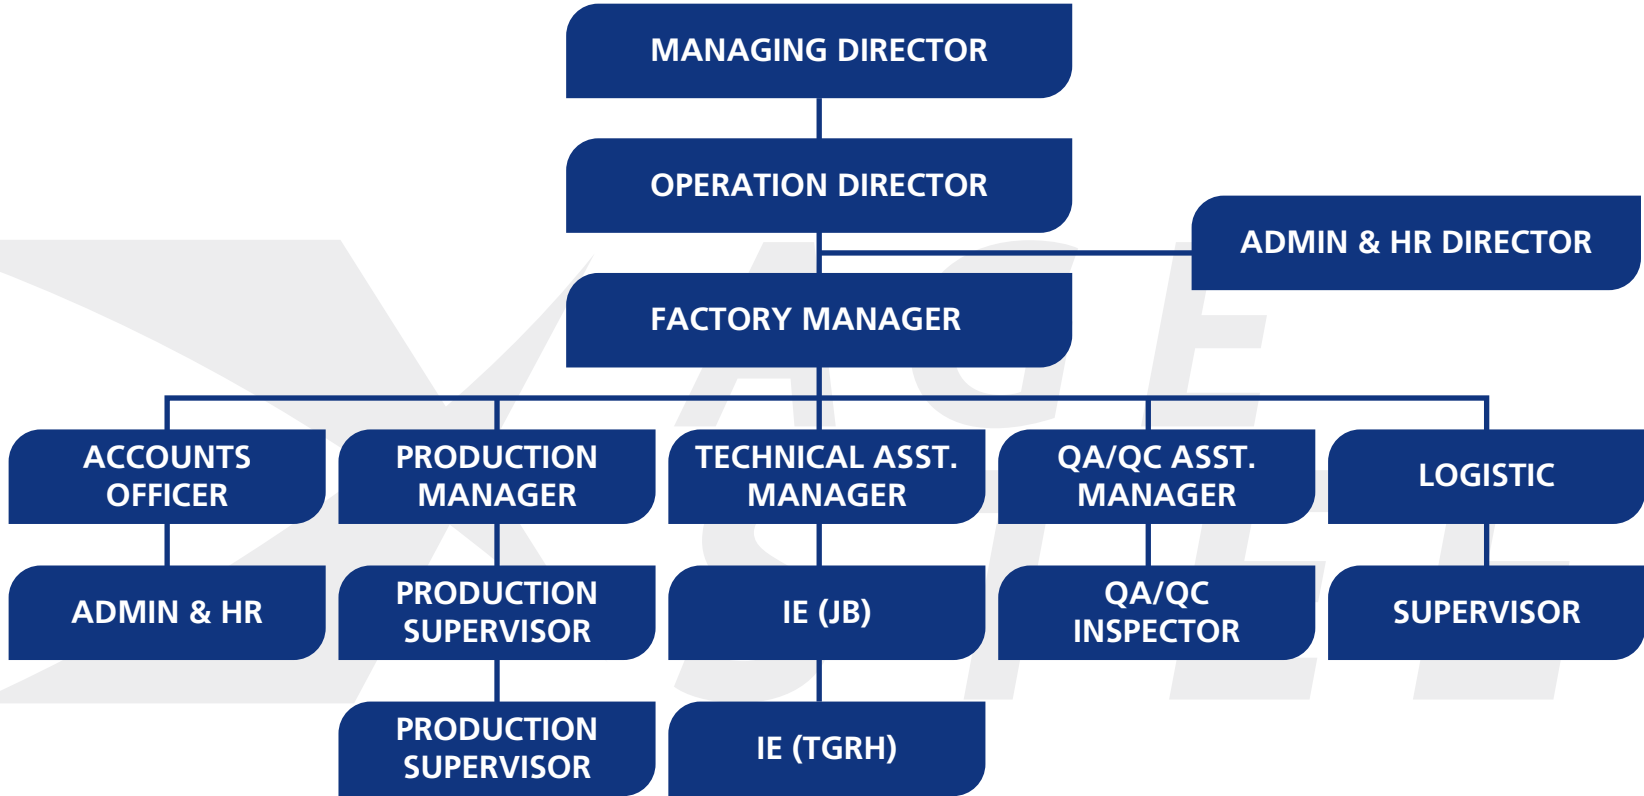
MANAGING DIRECTOR

OPERATION DIRECTOR

ADMIN & HR DIRECTOR

FACTORY MANAGER

ACCOUNTS OFFICER

PRODUCTION MANAGER

TECHNICAL ASST. MANAGER

QA/QC ASST. MANAGER

LOGISTIC

ADMIN & HR

PRODUCTION SUPERVISOR

IE (JB)

QA/QC INSPECTOR

SUPERVISOR

PRODUCTION SUPERVISOR

IE (TGRH)